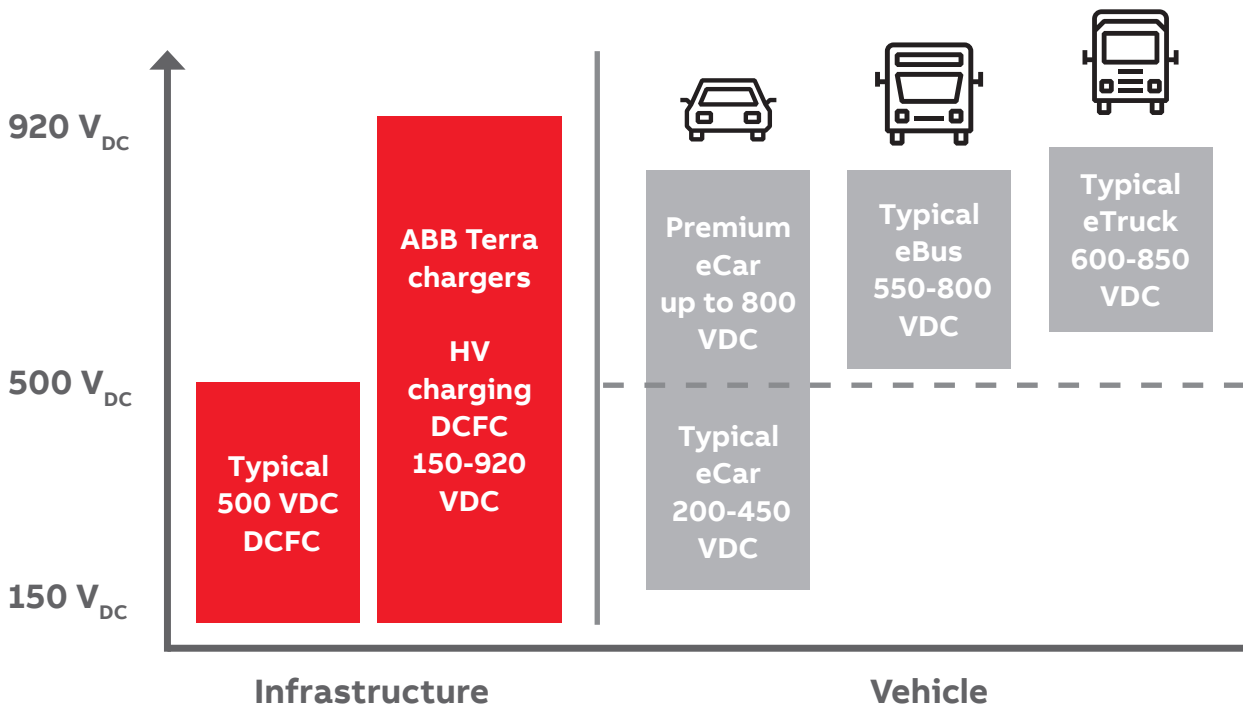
$920\ V_{DC}$

$500\ V_{DC}$

$150\ V_{DC}$

Typical 500 VDC DCFC

ABB Terra chargers

HV charging DCFC 150-920 VDC

Premium eCar up to 800 VDC

Typical eCar 200-450 VDC

Typical eBus 550-800 VDC

Typical eTruck 600-850 VDC

Infrastructure

Vehicle